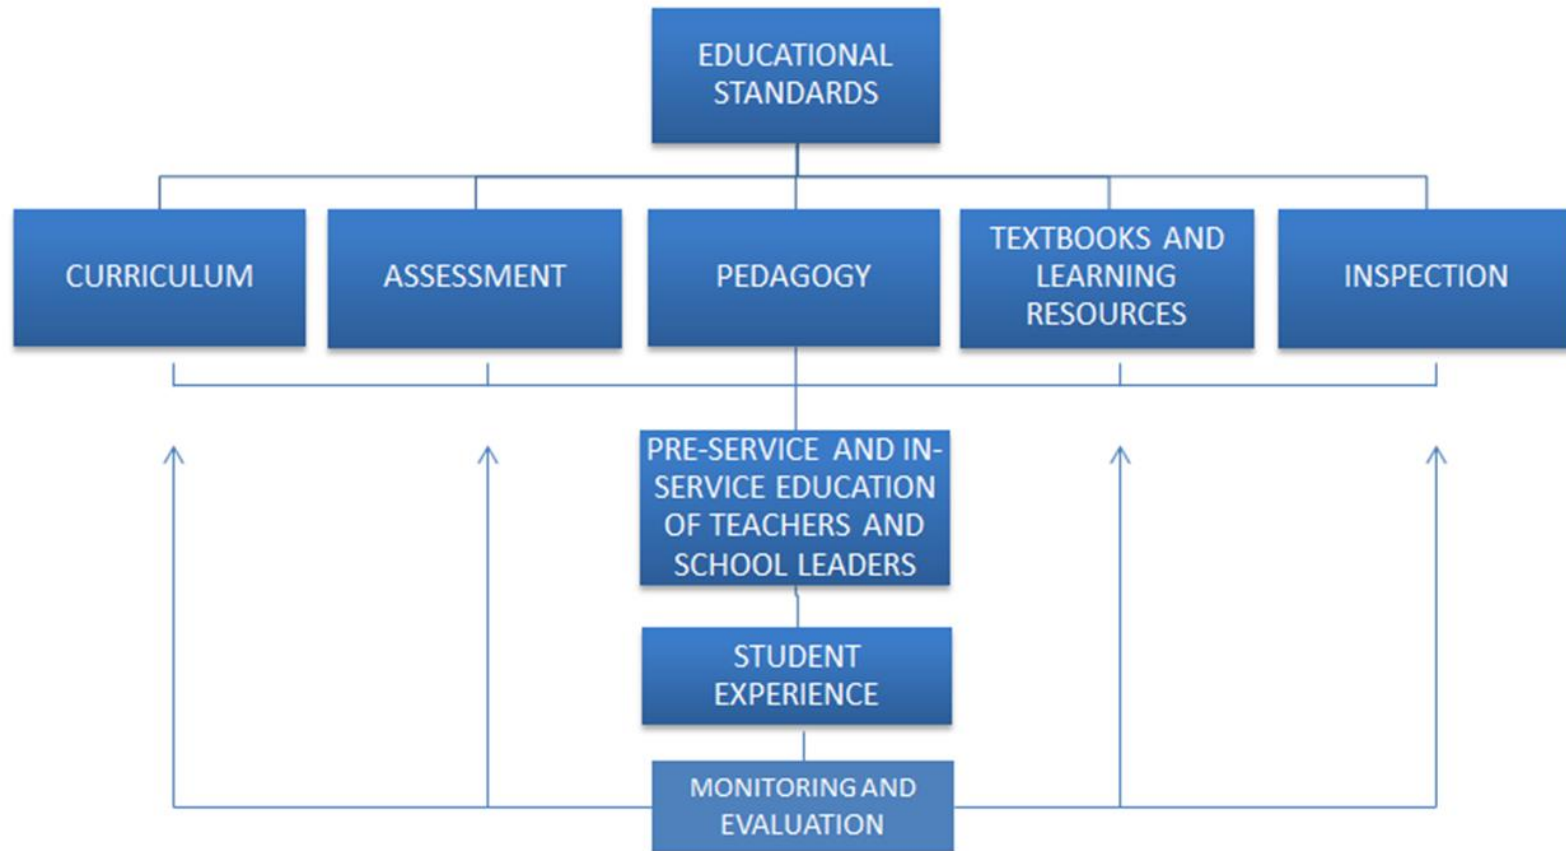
EDUCATIONAL STANDARDS

CURRICULUM

ASSESSMENT

PEDAGOGY

TEXTBOOKS AND LEARNING RESOURCES

INSPECTION

PRE-SERVICE AND IN-SERVICE EDUCATION OF TEACHERS AND SCHOOL LEADERS

STUDENT EXPERIENCE

MONITORING AND EVALUATION